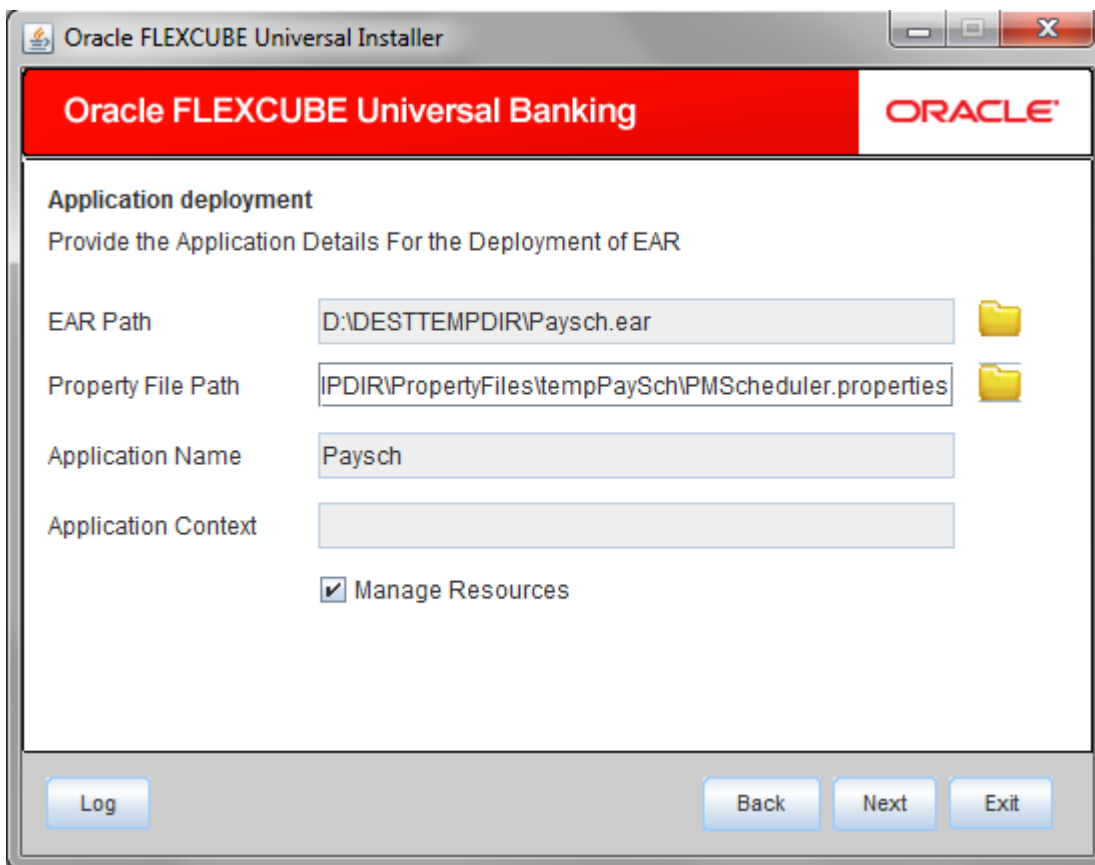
Oracle FLEXCUBE Universal Installer

Oracle FLEXCUBE Universal Banking

ORACLE

Application deployment

Provide the Application Details For the Deployment of EAR

EAR Path D:\DESTTEMPDIR\Paysch.ear

Property File Path IPDIR\PropertyFiles\tempPaySch\PMScheduler.properties

Application Name Paysch

Application Context

Manage Resources

Log

Back

Next

Exit